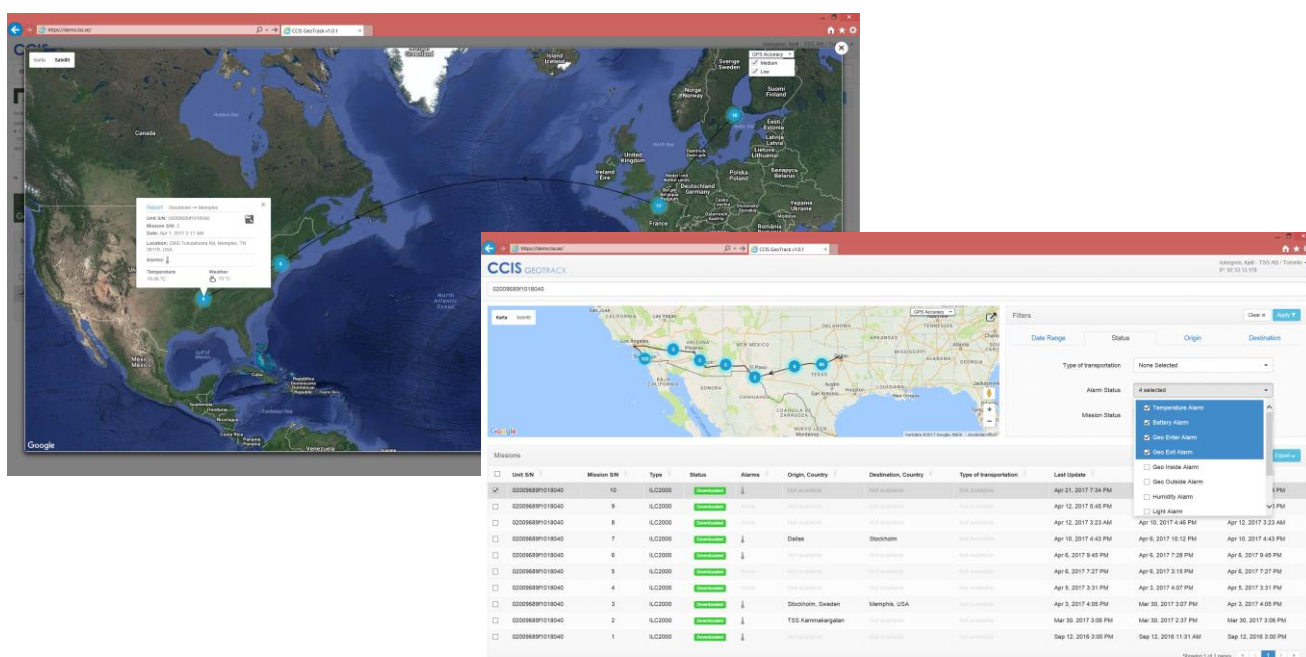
https://demo.tss.se/
CCIS GeoTrack v1.0.1

Karta Satellit

GPS Accuracy
Medium
Low

Greenland
Iceland
Sverige Sweden
Norge Norway
Suomi Finland
Eesti Estonia
Latvija Latvia
Lietuva Lithuania
United Kingdom
Ireland Éire
Polska Poland
Deutschland Germany
Беларусь Belarus
Україна Ukraine
France
Canada
Hudson Bay
Mexico
Cuba
Google

Report Stockholm → Memphis
Unit S/N: 02009689f1018040
Mission S/N: 3
Date: Apr 1, 2017 2:11 AM
Location: 2900 Tchulahoma Rd, Memphis, TN 38118, USA
Alarms:
Temperature
Weather

https://demo.tss.se/
CCIS GeoTrack v1.0.1
CCIS GEOTRACK
TSS AB / Toronto

02009689f1018040

Karta Satellit
GPS Accuracy
Los Angeles
Las Vegas
ARIZONA
NEW MEXICO
OKLAHOMA
ARKANSAS
TEXAS
El Paso
CHIHUAHUA
SONORA
COAHUILA
Monterrey
Google

Filters
Clear
Apply
Date Range
Status
Origin
Destination
Type of transportation
None Selected
Alarm Status
4 selected
Mission Status
Temperature Alarm
Battery Alarm
Geo Enter Alarm
Geo Exit Alarm
Geo Inside Alarm
Geo Outside Alarm
Humidity Alarm
Light Alarm

Missions
Export

| | Unit S/N | Mission S/N | Type | Status | Alarms | Origin, Country | Destination, Country | Type of transportation | Last Update | | |
|---|---|---|---|---|---|---|---|---|---|---|---|
| ☑ | 02009689f1018040 | 10 | ILC2000 | Downloaded | | Not available | Not available | Not available | Apr 21, 2017 7:34 PM | | PM |
| ☐ | 02009689f1018040 | 9 | ILC2000 | Downloaded | None | Not available | Not available | Not available | Apr 12, 2017 5:45 PM | | PM |
| ☐ | 02009689f1018040 | 8 | ILC2000 | Downloaded | None | Not available | Not available | Not available | Apr 12, 2017 3:23 AM | Apr 10, 2017 4:46 PM | Apr 12, 2017 3:23 AM |
| ☐ | 02009689f1018040 | 7 | ILC2000 | Downloaded | | Dallas | Stockholm | Not available | Apr 10, 2017 4:43 PM | Apr 6, 2017 10:12 PM | Apr 10, 2017 4:43 PM |
| ☐ | 02009689f1018040 | 6 | ILC2000 | Downloaded | | Not available | Not available | Not available | Apr 6, 2017 9:45 PM | Apr 6, 2017 7:28 PM | Apr 6, 2017 9:45 PM |
| ☐ | 02009689f1018040 | 5 | ILC2000 | Downloaded | None | Not available | Not available | Not available | Apr 6, 2017 7:27 PM | Apr 6, 2017 3:15 PM | Apr 6, 2017 7:27 PM |
| ☐ | 02009689f1018040 | 4 | ILC2000 | Downloaded | None | Not available | Not available | Not available | Apr 5, 2017 3:31 PM | Apr 3, 2017 4:07 PM | Apr 5, 2017 3:31 PM |
| ☐ | 02009689f1018040 | 3 | ILC2000 | Downloaded | | Stockholm, Sweden | Memphis, USA | Not available | Apr 3, 2017 4:05 PM | Mar 30, 2017 3:07 PM | Apr 3, 2017 4:05 PM |
| ☐ | 02009689f1018040 | 2 | ILC2000 | Downloaded | | TSS Kammakargatan | Not available | Not available | Mar 30, 2017 3:06 PM | Mar 30, 2017 2:37 PM | Mar 30, 2017 3:06 PM |
| ☐ | 02009689f1018040 | 1 | ILC2000 | Downloaded | | Not available | Not available | Not available | Sep 12, 2016 3:00 PM | Sep 12, 2016 11:31 AM | Sep 12, 2016 3:00 PM |

Showing 1 of 1 pages